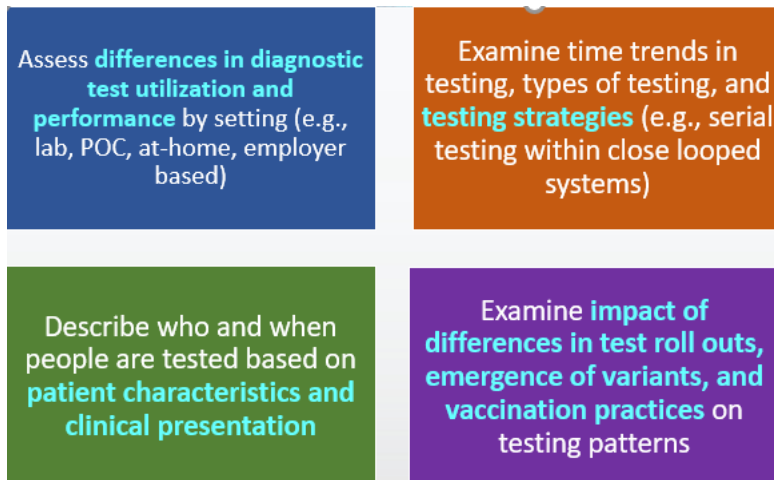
Assess differences in diagnostic test utilization and performance by setting (e.g., lab, POC, at-home, employer based)

Examine time trends in testing, types of testing, and testing strategies (e.g., serial testing within close looped systems)

Describe who and when people are tested based on patient characteristics and clinical presentation

Examine impact of differences in test roll outs, emergence of variants, and vaccination practices on testing patterns